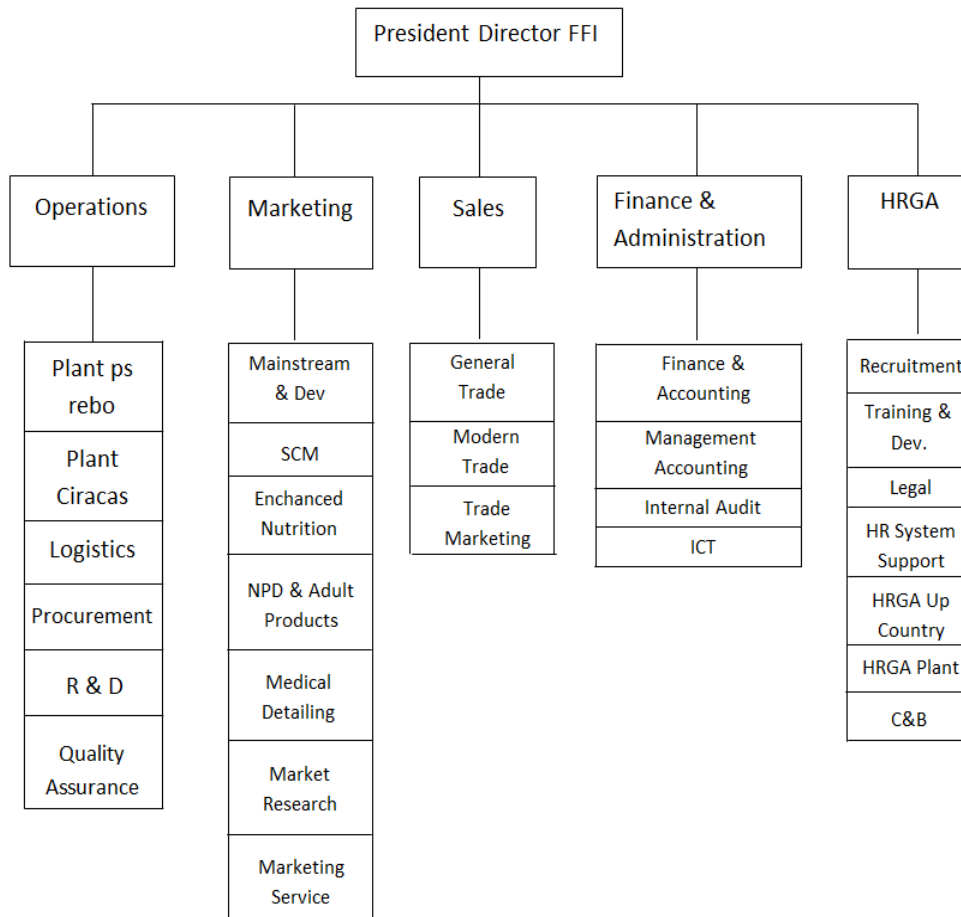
President Director FFI

Operations

Plant ps rebo

Plant Ciracas

Logistics

Procurement

R & D

Quality Assurance

Marketing

Mainstream & Dev

SCM

Enchanced Nutrition

NPD & Adult Products

Medical Detailing

Market Research

Marketing Service

Sales

General Trade

Modern Trade

Trade Marketing

Finance & Administration

Finance & Accounting

Management Accounting

Internal Audit

ICT

HRGA

Recruitment

Training & Dev.

Legal

HR System Support

HRGA Up Country

HRGA Plant

C&B